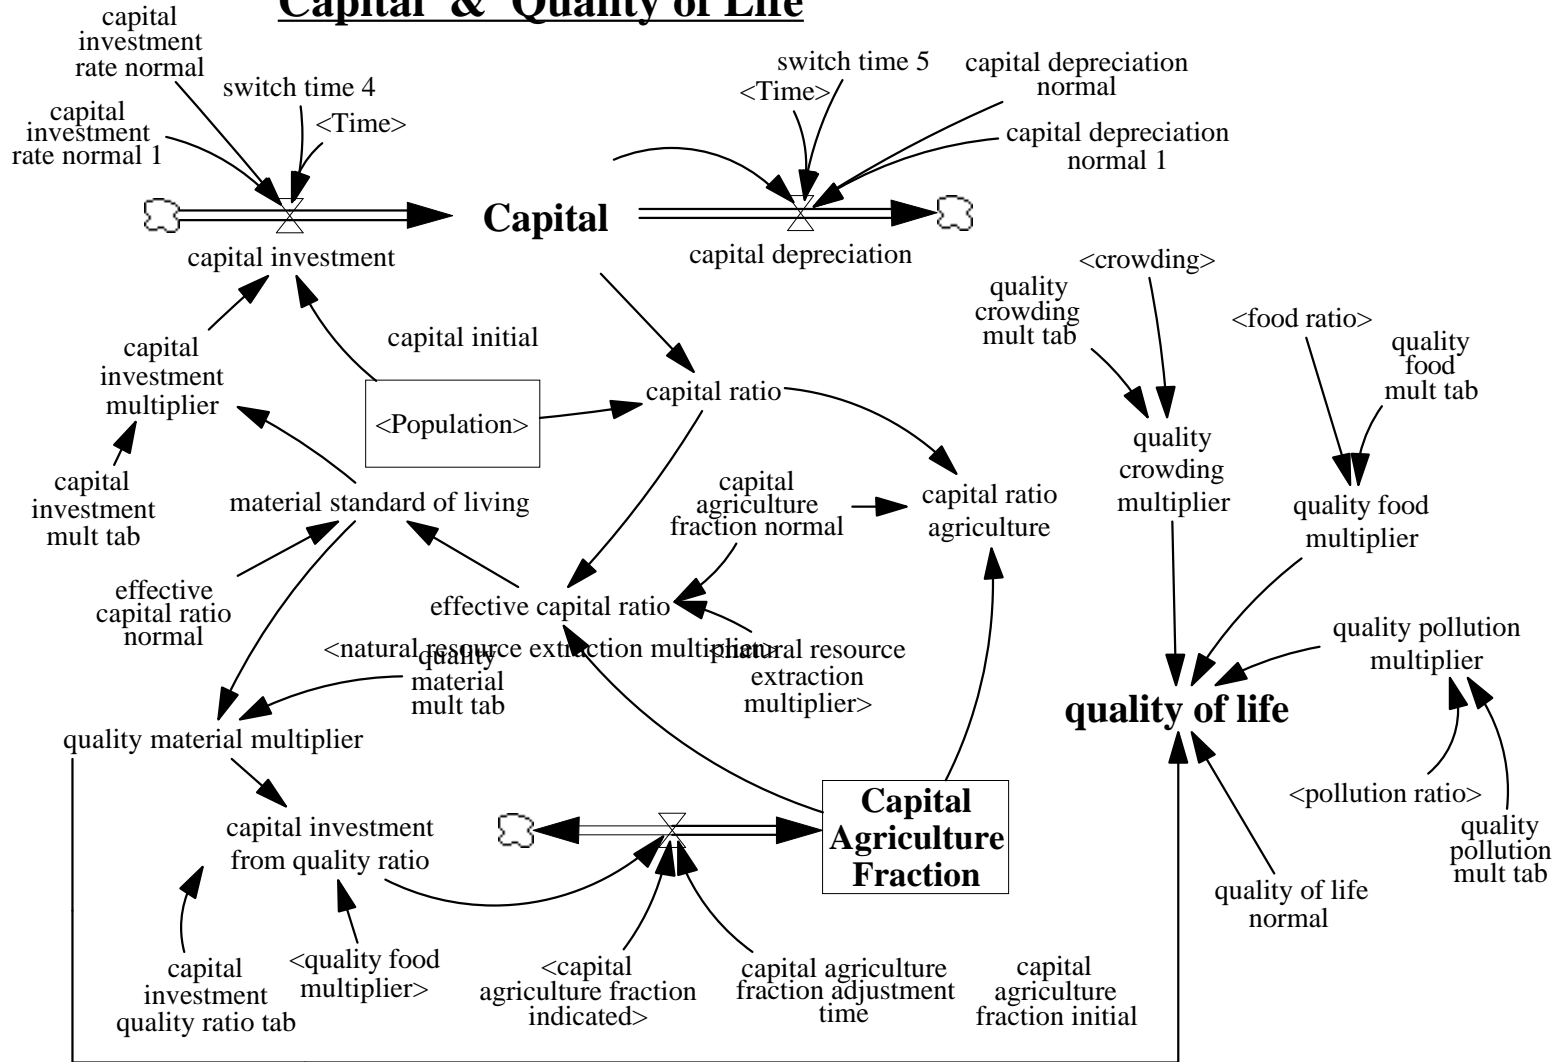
Capital & Quality of Life

capital investment rate normal

capital investment rate normal 1

switch time 4

<Time>

switch time 5

<Time>

capital depreciation normal

capital depreciation normal 1

Capital

capital investment

capital depreciation

<crowding>

quality crowding mult tab

<food ratio>

quality food mult tab

capital initial

capital investment multiplier

<Population>

capital ratio

quality crowding multiplier

capital investment mult tab

material standard of living

capital agriculture fraction normal

capital ratio agriculture

quality food multiplier

effective capital ratio normal

effective capital ratio

quality pollution multiplier

<natural resource extraction multiplier>

quality material mult tab

<natural resource extraction multiplier>

quality material multiplier

quality of life

Capital Agriculture Fraction

capital investment from quality ratio

<pollution ratio>

quality pollution mult tab

quality of life normal

capital investment quality ratio tab

<quality food multiplier>

<capital agriculture fraction indicated>

capital agriculture fraction adjustment time

capital agriculture fraction initial